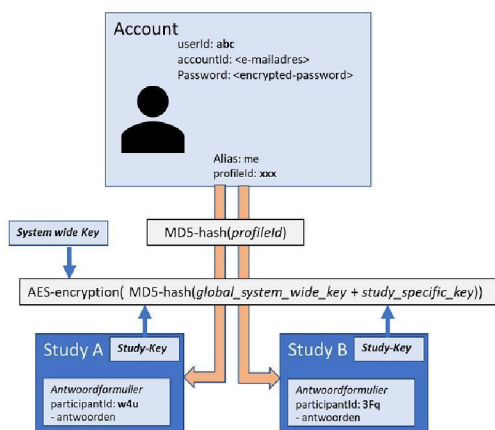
Account
userId: abc
accountId: <e-mailadres>
Password: <encrypted-password>

Alias: me
profileId: xxx

System wide Key

MD5-hash(profileId)

AES-encryption( MD5-hash(global_system_wide_key + study_specific_key))

Study A
Study-Key
Antwoordformulier
participantId: w4u
- antwoorden

Study B
Study-Key
Antwoordformulier
participantId: 3Fq
- antwoorden